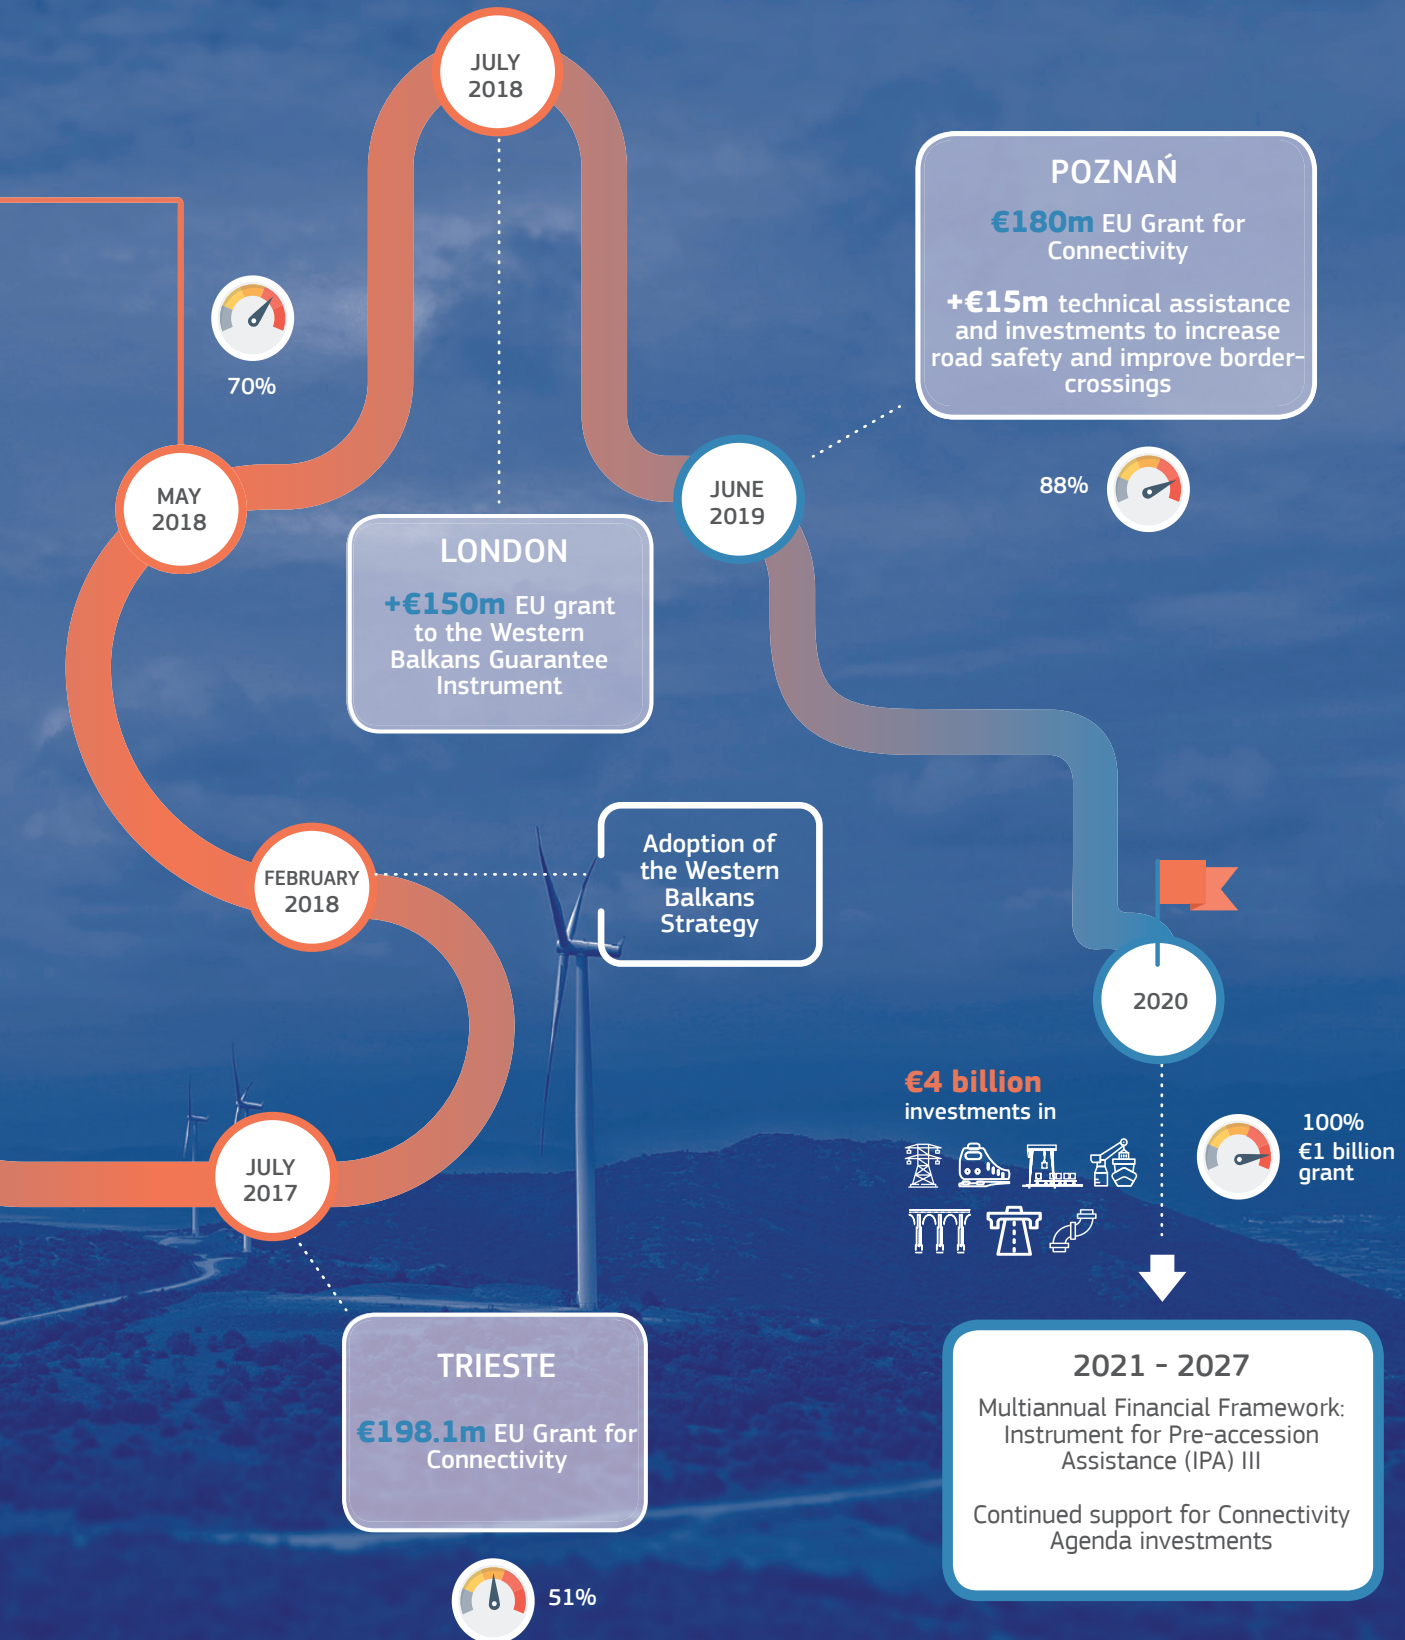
JULY 2018

POZNAŃ

€180m EU Grant for Connectivity

+€15m technical assistance and investments to increase road safety and improve border-crossings

70%

88%

MAY 2018

JUNE 2019

LONDON

+€150m EU grant to the Western Balkans Guarantee Instrument

Adoption of the Western Balkans Strategy

FEBRUARY 2018

2020

€4 billion investments in

100%
€1 billion grant

JULY 2017

TRIESTE

€198.1m EU Grant for Connectivity

51%

2021 - 2027

Multiannual Financial Framework: Instrument for Pre-accession Assistance (IPA) III

Continued support for Connectivity Agenda investments